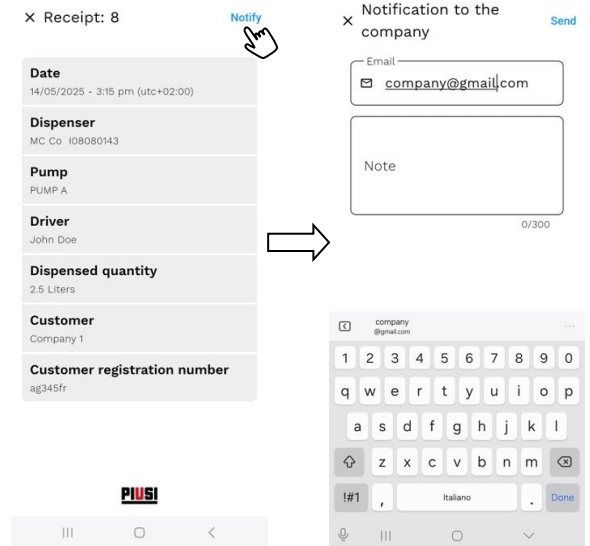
× Receipt: 8 Notify

Date
14/05/2025 - 3:15 pm (utc+02:00)

Dispenser
MC Co I08080143

Pump
PUMP A

Driver
John Doe

Dispensed quantity
2.5 Liters

Customer
Company 1

Customer registration number
ag345fr

PIUSI

× Notification to the company Send

Email
company@gmail.com

Note

0/300

company
@gmail.com

1 2 3 4 5 6 7 8 9 0
q w e r t y u i o p
a s d f g h j k l
z x c v b n m
!#1 , Italiano . Done